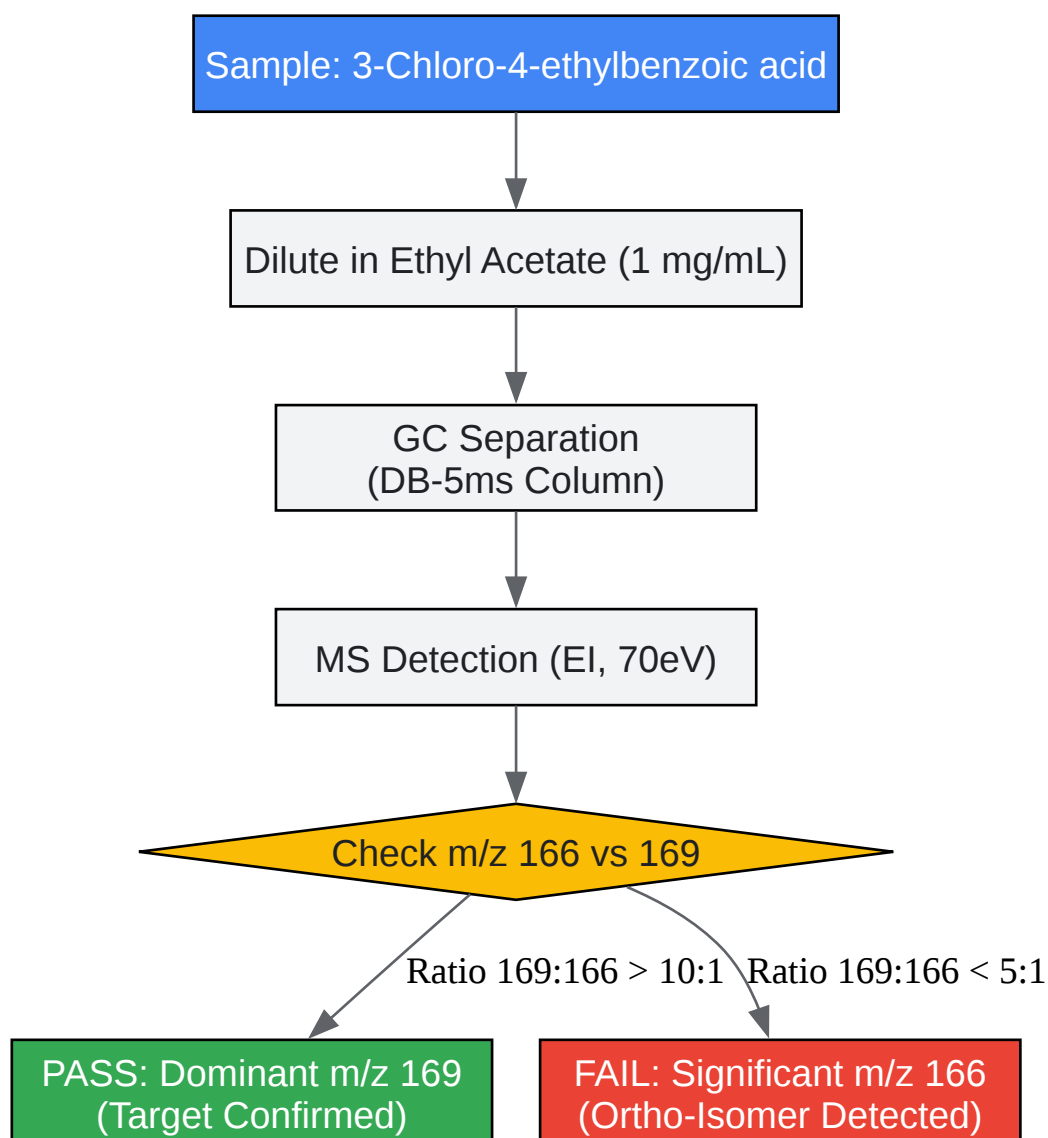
Sample: 3-Chloro-4-ethylbenzoic acid

Dilute in Ethyl Acetate (1 mg/mL)

GC Separation
(DB-5ms Column)

MS Detection (EI, 70eV)

Check m/z 166 vs 169

Ratio 169:166 > 10:1

Ratio 169:166 < 5:1

PASS: Dominant m/z 169
(Target Confirmed)

FAIL: Significant m/z 166
(Ortho-Isomer Detected)